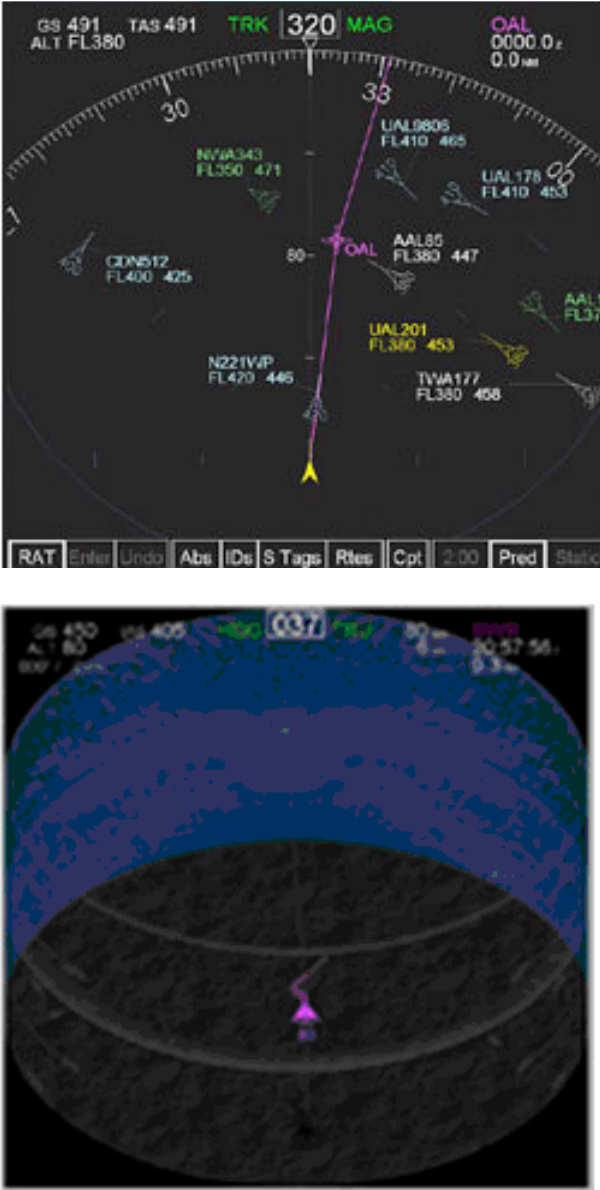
GS 491 TAS 491
ALT FL380

TRK 320 MAG

OAL
0000.0 z
0.0 NM

30

33

UAL9806
FL410 465

NWA343
FL350 471

UAL178
FL410 453

OAL

80

AAL85
FL380 447

CDN512
FL400 425

AAL
FL37

UAL201
FL380 453

N221WP
FL420 446

TWA177
FL380 458

RAT Enter Undo Abs IDs S Tags Rtes Cpt 2.00 Pred Static

GS 450 GS 405 HDG 037 TRK
ALT 80
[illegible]

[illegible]
20:57:56 z
0.3 NM